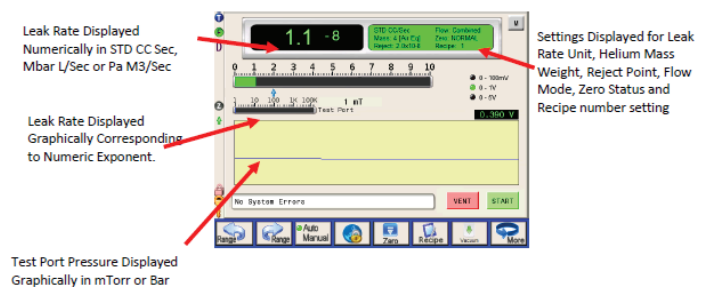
Leak Rate Displayed Numerically in STD CC Sec, Mbar L/Sec or Pa M3/Sec

1.1 -8

STD CC/Sec
Mass: 4 [He Eq]
Reject: 2.0x10-8

Flow: Combined
Zero: NORMAL
Recipe: 1

Settings Displayed for Leak Rate Unit, Helium Mass Weight, Reject Point, Flow Mode, Zero Status and Recipe number setting

0 1 2 3 4 5 6 7 8 9 10

0 - 100mV
0 - 1V
0 - 5V

1 10 100 1K 100K 1 mT
Test Port

0.390 V

Leak Rate Displayed Graphically Corresponding to Numeric Exponent.

No System Errors

VENT

START

Range

Range

Auto Manual

Zero

Recipe

Vacuum

More

Test Port Pressure Displayed Graphically in mTorr or Bar